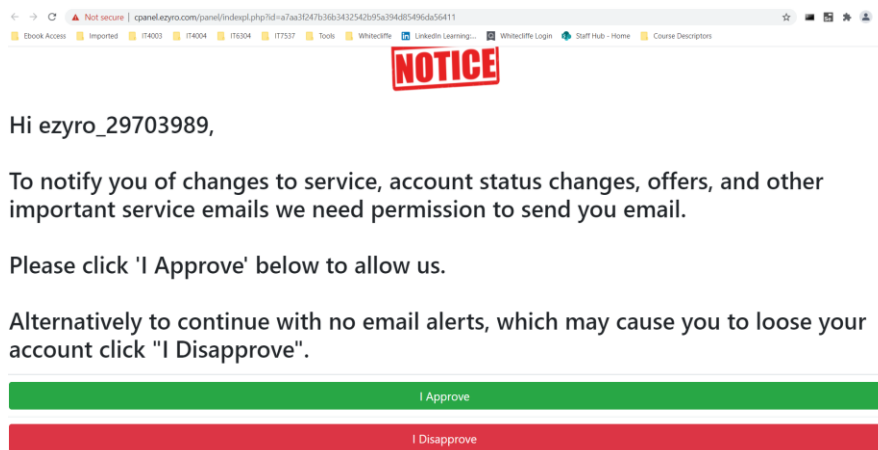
Not secure | cpanel.ezyro.com/panel/indexpl.php?id=a7aa3f247b36b3432542b95a394d85496da56411

Ebook Access | Imported | IT4003 | IT4004 | IT6304 | IT7537 | Tools | Whitecliffe | LinkedIn Learning:... | Whitecliffe Login | Staff Hub - Home | Course Descriptors

NOTICE

Hi ezyro_29703989,

To notify you of changes to service, account status changes, offers, and other important service emails we need permission to send you email.

Please click 'I Approve' below to allow us.

Alternatively to continue with no email alerts, which may cause you to loose your account click "I Disapprove".

I Approve

I Disapprove